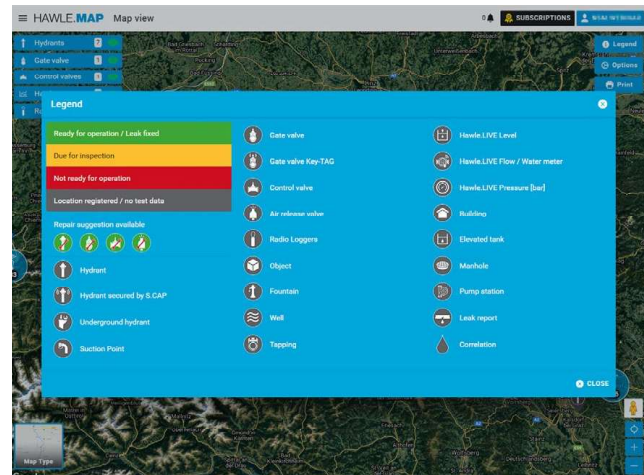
≡ HAWLE.MAP Map view

SUBSCRIPTIONS

Hydrants
Gate valve
Control valves

Legend
Options
Print

Legend

Ready for operation / Leak fixed
Due for inspection
Not ready for operation
Location registered / no test data

Repair suggestion available

Hydrant
Hydrant secured by S.CAP
Underground hydrant
Suction Point

Gate valve
Gate valve Key-TAG
Control valve
Air release valve
Radio Loggers
Object
Fountain
Well
Tapping

Hawle.LIVE Level
Hawle.LIVE Flow / Water meter
Hawle.LIVE Pressure [bar]
Building
Elevated tank
Manhole
Pump station
Leak report
Correlation

CLOSE

Map Type